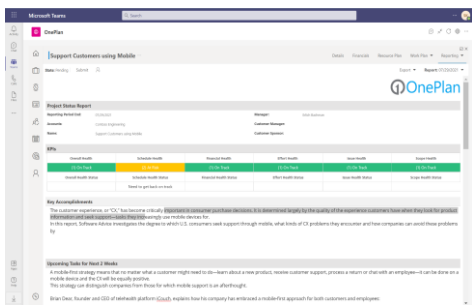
Microsoft Teams

Search

OnePlan

Support Customers using Mobile

Details Financials Resource Plan Work Plan Reporting

Status Pending Submit

Export Report 07/23/2021

OnePlan

Project Status Report

Reporting Period End

Manager

Accounts

Customer Manager

Names Support Customers using Mobile

Customer Sponsor

KPIs

| Overall Health | Schedule Health | Financial Health | Effort Health | Issue Health | Scope Health |
|---|---|---|---|---|---|
| On Track | At Risk | On Track | On Track | On Track | On Track |
| Overall Health Status | Schedule Health Status | Financial Health Status | Effort Health Status | Issue Health Status | Scope Health Status |
| | Need to get back on track | | | | |

Key Accomplishments

The customer experience, or "CX," has become critically important to consumer purchase decisions. It is determined largely by the quality of the experience customers have when they look for product information and seek support—tasks they increasingly use mobile devices for.

In this report, Software Advice investigates the degree to which U.S. consumers seek support through mobile, what kinds of CX problems they encounter and how companies can avoid those problems by

Upcoming Tasks for Next 2 Weeks

A mobile-first strategy means that no matter what a customer might need to do—learn about a new product, receive customer support, process a return or chat with an employee—it can be done on a mobile device and the CX will be equally positive.

This strategy can distinguish companies from those for which mobile support is an afterthought.

Brian Dear, founder and CEO of telehealth platform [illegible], explains how his company has embraced a mobile-first approach for both customers and employees: